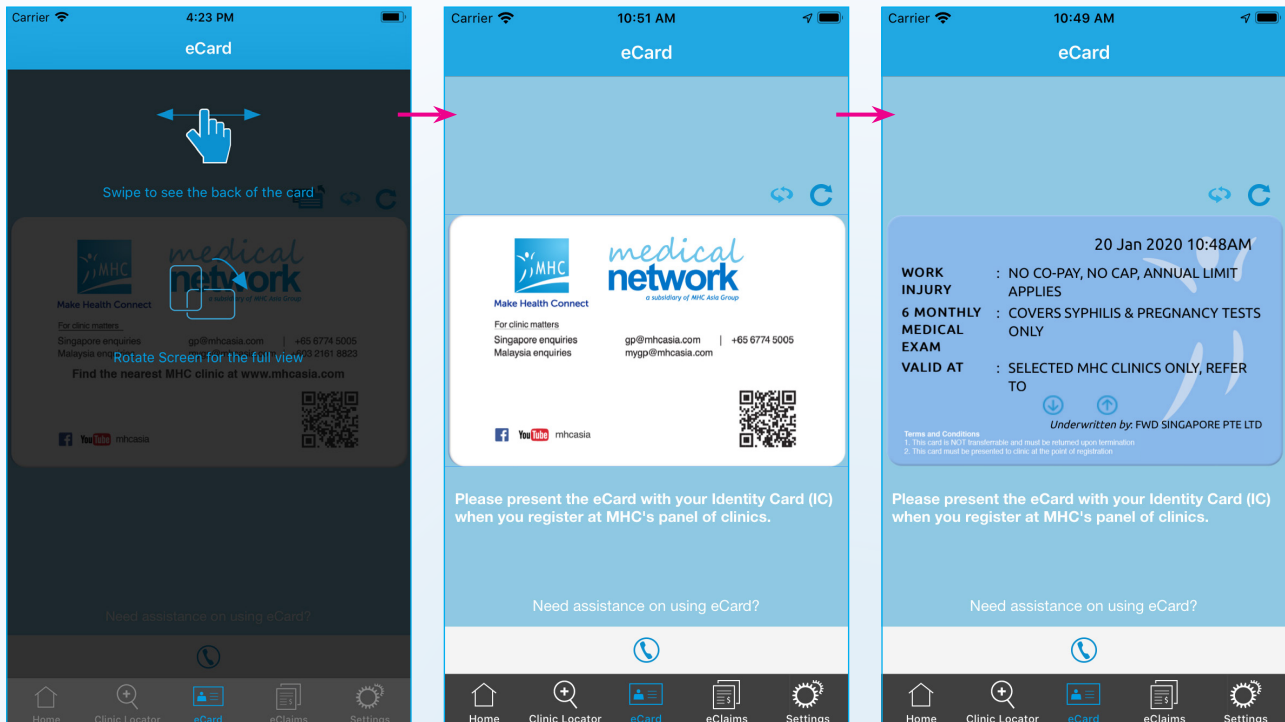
Carrier 4:23 PM

eCard

Swipe to see the back of the card

MHC
Make Health Connect

medical network
a subsidiary of MHC Asia Group

For clinic matters
Singapore enquiries gp@mhcasia.com | +65 6774 5005
Malaysia enq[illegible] | +603 2161 8823

Rotate Screen for the full view

Find the nearest MHC clinic at www.mhcasia.com

YouTube mhcasia

Need assistance on using eCard?

Home Clinic Locator eCard eClaims Settings

Carrier 10:51 AM

eCard

MHC
Make Health Connect

medical network
a subsidiary of MHC Asia Group

For clinic matters
Singapore enquiries gp@mhcasia.com | +65 6774 5005
Malaysia enquiries mygp@mhcasia.com

YouTube mhcasia

Please present the eCard with your Identity Card (IC) when you register at MHC's panel of clinics.

Need assistance on using eCard?

Home Clinic Locator eCard eClaims Settings

Carrier 10:49 AM

eCard

20 Jan 2020 10:48AM

| | | |
|---|---|---|
| WORK INJURY | : | NO CO-PAY, NO CAP, ANNUAL LIMIT APPLIES |
| 6 MONTHLY MEDICAL EXAM | : | COVERS SYPHILIS & PREGNANCY TESTS ONLY |
| VALID AT | : | SELECTED MHC CLINICS ONLY, REFER TO |

Underwritten by: FWD SINGAPORE PTE LTD

Terms and Conditions
1. This card is NOT transferrable and must be returned upon termination
2. This card must be presented to clinic at the point of registration

Please present the eCard with your Identity Card (IC) when you register at MHC's panel of clinics.

Need assistance on using eCard?

Home Clinic Locator eCard eClaims Settings